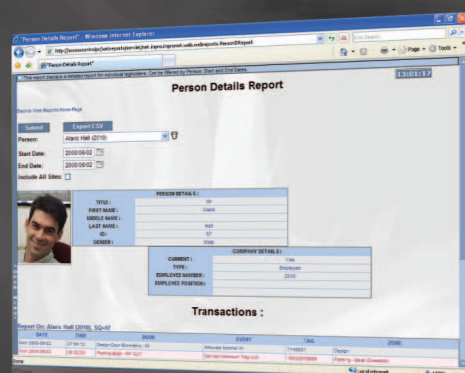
"Person Details Report" - Windows Internet Explorer

http://accesscontrolpc/netreports/servlet.inet.inpes/reports/repnet.web.ss/reports.PersonReport

"Person Details Report"

Page ▾ Tools ▾

This report displays a detailed report for individual tagholders. Can be filtered by Person, Start and End Dates.

13:01:17

Back to View Reports Home Page

Person Details Report

Submit

Export CSV

Person: Alaric Hall (2018)

Start Date: 2008/08/02

End Date: 2008/08/02

Include All Sites:

PERSON DETAILS :

TITLE : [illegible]

FIRST NAME : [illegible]

MIDDLE NAME :

LAST NAME : Hall

ID : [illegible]

GENDER : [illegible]

COMPANY DETAILS :

CURRENT : Yes

TYPE : Employee

EMPLOYEE NUMBER : 2018

EMPLOYEE POSITION :

Transactions :

Report On: Alaric Hall (2018), SQ-47

| DATE | TIME | DOOR | EVENT | TAG | ZONE |
|---|---|---|---|---|---|
| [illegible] | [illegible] | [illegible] | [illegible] | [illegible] | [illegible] |
| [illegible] | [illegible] | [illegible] | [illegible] | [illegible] | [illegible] |

Done

Local intranet